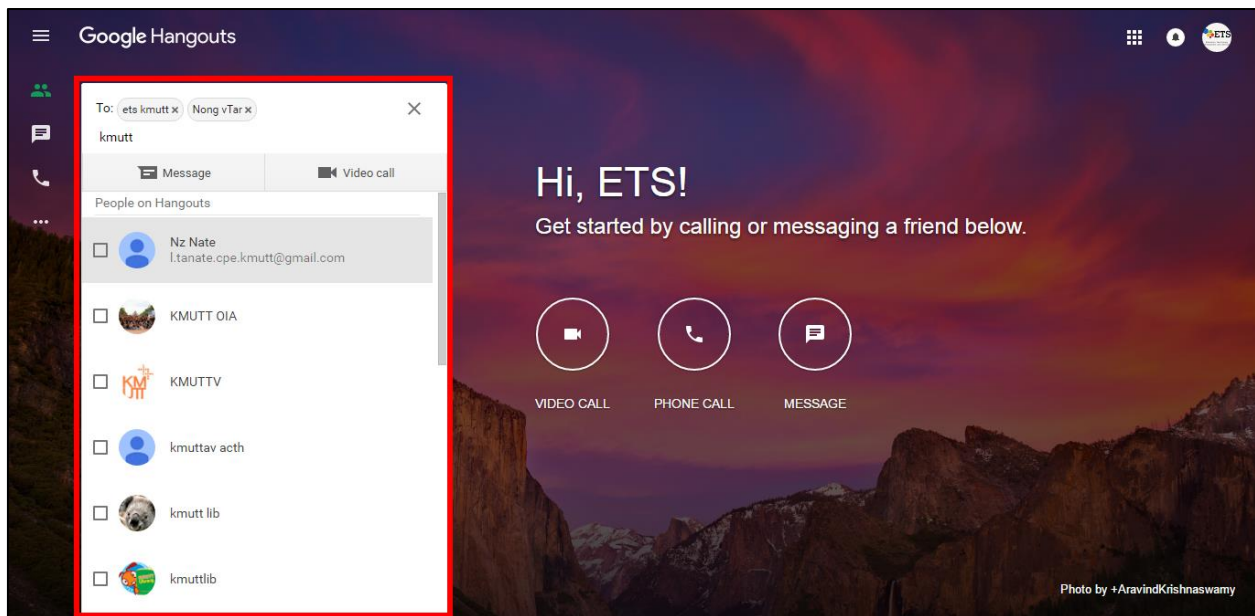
Google Hangouts

To: ets kmutt × Nong vTar ×

kmutt

Message

Video call

People on Hangouts

Nz Nate
l.tanate.cpe.kmutt@gmail.com

KMUTT OIA

KMUTTV

kmuttav acth

kmutt lib

kmuttlib

Hi, ETS!

Get started by calling or messaging a friend below.

VIDEO CALL

PHONE CALL

MESSAGE

Photo by +AravindKrishnaswamy